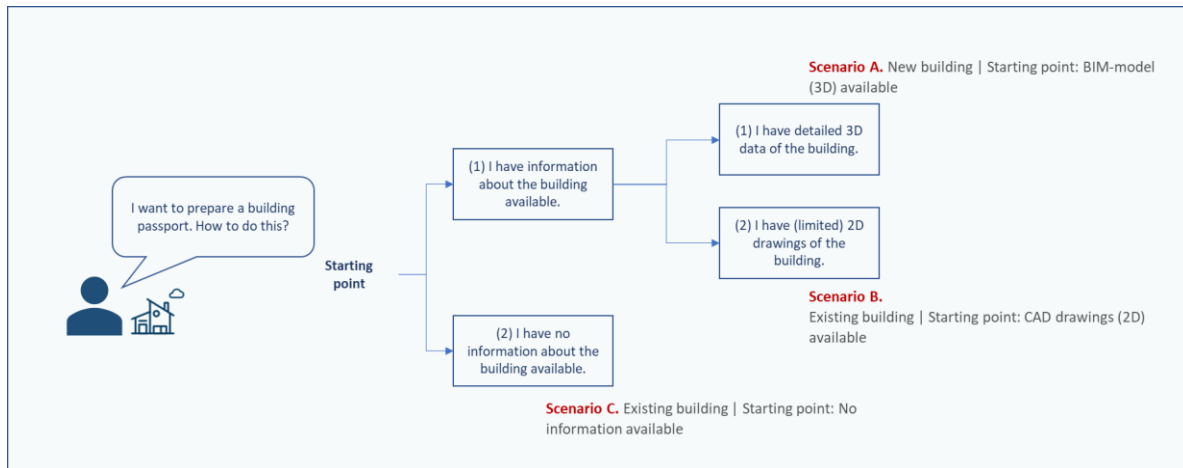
I want to prepare a building passport. How to do this?

Starting point

(1) I have information about the building available.

(2) I have no information about the building available.

Scenario A. New building | Starting point: BIM-model (3D) available

(1) I have detailed 3D data of the building.

(2) I have (limited) 2D drawings of the building.

Scenario B. Existing building | Starting point: CAD drawings (2D) available

Scenario C. Existing building | Starting point: No information available